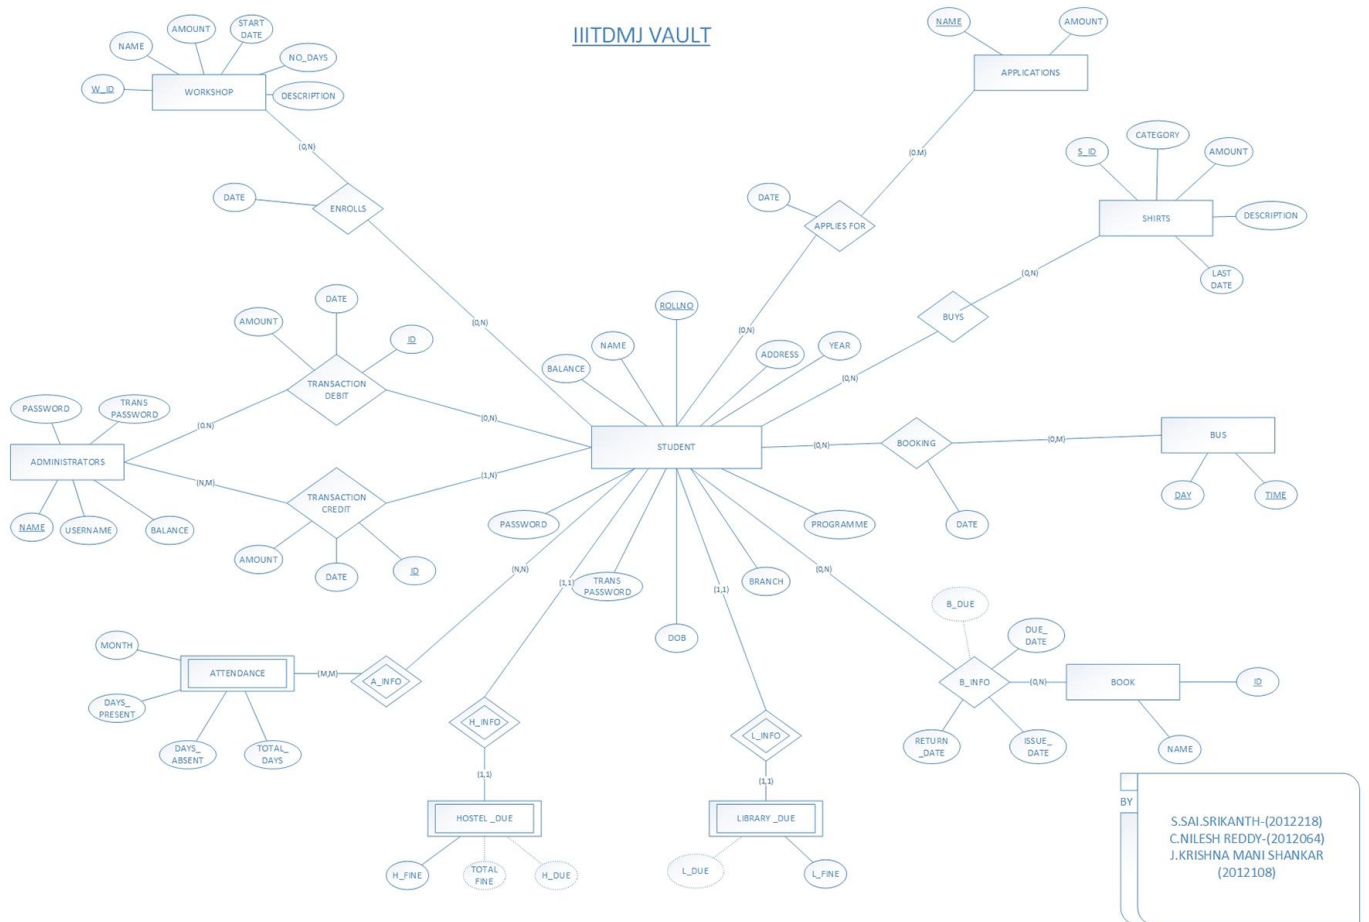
IIITDMJ VAULT

NAME
AMOUNT
START DATE
NO_DAYS
W_ID
WORKSHOP
DESCRIPTION
(0,N)
DATE
ENROLLS
(0,N)

NAME
AMOUNT
APPLICATIONS
(0,M)
DATE
APPLIES FOR
(0,N)

S_ID
CATEGORY
AMOUNT
SHIRTS
DESCRIPTION
LAST DATE
(0,N)
BUYS
(0,N)

DATE
AMOUNT
ID
TRANSACTION DEBIT
(0,N)
(0,N)

PASSWORD
TRANS PASSWORD
ADMINISTRATORS
NAME
USERNAME
BALANCE
(N,M)
TRANSACTION CREDIT
(1,N)
AMOUNT
DATE
ID

ROLLNO
NAME
BALANCE
ADDRESS
YEAR
STUDENT
PASSWORD
TRANS PASSWORD
DOB
BRANCH
PROGRAMME

(0,N)
BOOKING
(0,M)
BUS
DAY
TIME
DATE

(N,N)
(1,1)
(1,1)
(0,N)

MONTH
ATTENDANCE
(M,M)
A_INFO
DAYS_ PRESENT
DAYS_ ABSENT
TOTAL_ DAYS

H_INFO
(1,1)
HOSTEL _DUE
H_FINE
TOTAL FINE
H_DUE

L_INFO
(1,1)
LIBRARY _DUE
L_DUE
L_FINE

B_DUE
DUE_ DATE
B_INFO
(0,N)
BOOK
ID
RETURN _DATE
ISSUE_ DATE
NAME

BY
S.SAI.SRIKANTH-(2012218)
C.NILESH REDDY-(2012064)
J.KRISHNA MANI SHANKAR (2012108)